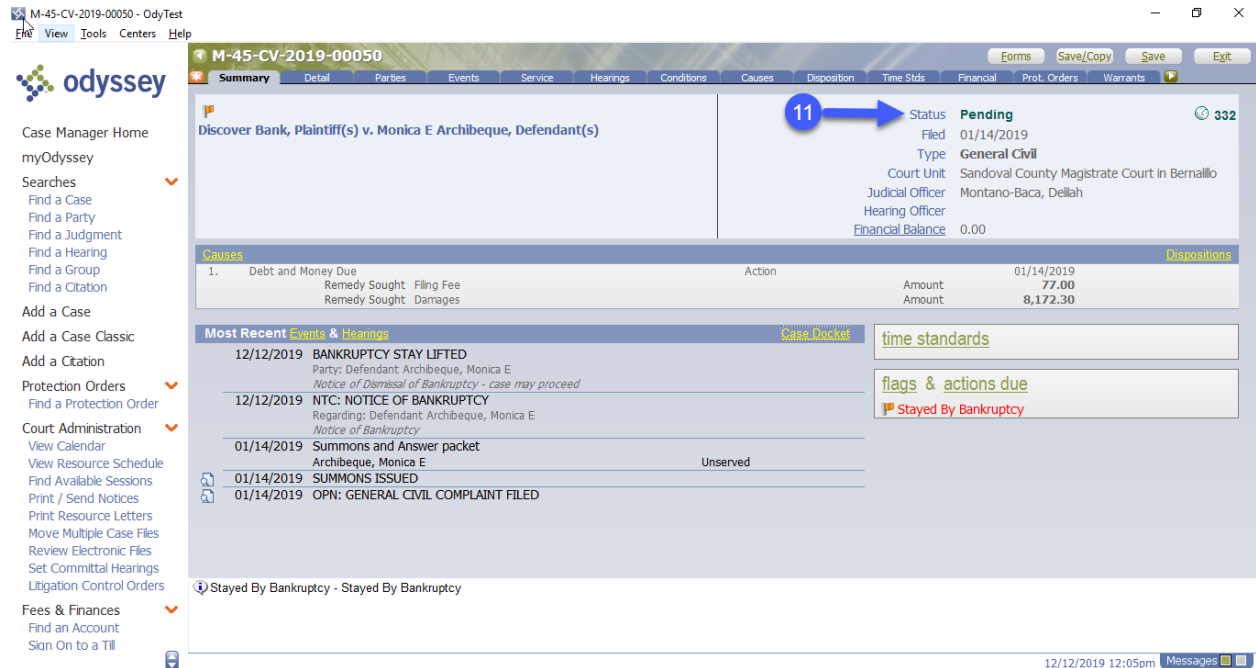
M-45-CV-2019-00050 - OdyTest

File View Tools Centers Help

odyssey

Case Manager Home
myOdyssey
Searches
Find a Case
Find a Party
Find a Judgment
Find a Hearing
Find a Group
Find a Citation
Add a Case
Add a Case Classic
Add a Citation
Protection Orders
Find a Protection Order
Court Administration
View Calendar
View Resource Schedule
Find Available Sessions
Print / Send Notices
Print Resource Letters
Move Multiple Case Files
Review Electronic Files
Set Committal Hearings
Litigation Control Orders
Fees & Finances
Find an Account
Sign On to a Till

M-45-CV-2019-00050

Forms Save/Copy Save Exit

Summary Detail Parties Events Service Hearings Conditions Causes Disposition Time Stds Financial Prot. Orders Warrants

Discover Bank, Plaintiff(s) v. Monica E Archibeque, Defendant(s)

11

Status Pending
332
Filed 01/14/2019
Type General Civil
Court Unit Sandoval County Magistrate Court in Bernalillo
Judicial Officer Montano-Baca, Dellah
Hearing Officer
Financial Balance 0.00

Causes Dispositions

| | | | |
|---|---|---|---|
| 1. Debt and Money Due | | Action | 01/14/2019 |
| Remedy Sought | Filing Fee | Amount | 77.00 |
| Remedy Sought | Damages | Amount | 8,172.30 |

Most Recent Events & Hearings Case Docket

12/12/2019 BANKRUPTCY STAY LIFTED
Party: Defendant Archibeque, Monica E
Notice of Dismissal of Bankruptcy - case may proceed
12/12/2019 NTC: NOTICE OF BANKRUPTCY
Regarding: Defendant Archibeque, Monica E
Notice of Bankruptcy
01/14/2019 Summons and Answer packet
Archibeque, Monica E Unserved
01/14/2019 SUMMONS ISSUED
01/14/2019 OPN: GENERAL CIVIL COMPLAINT FILED

time standards

flags & actions due
Stayed By Bankruptcy

Stayed By Bankruptcy - Stayed By Bankruptcy

12/12/2019 12:05pm Messages